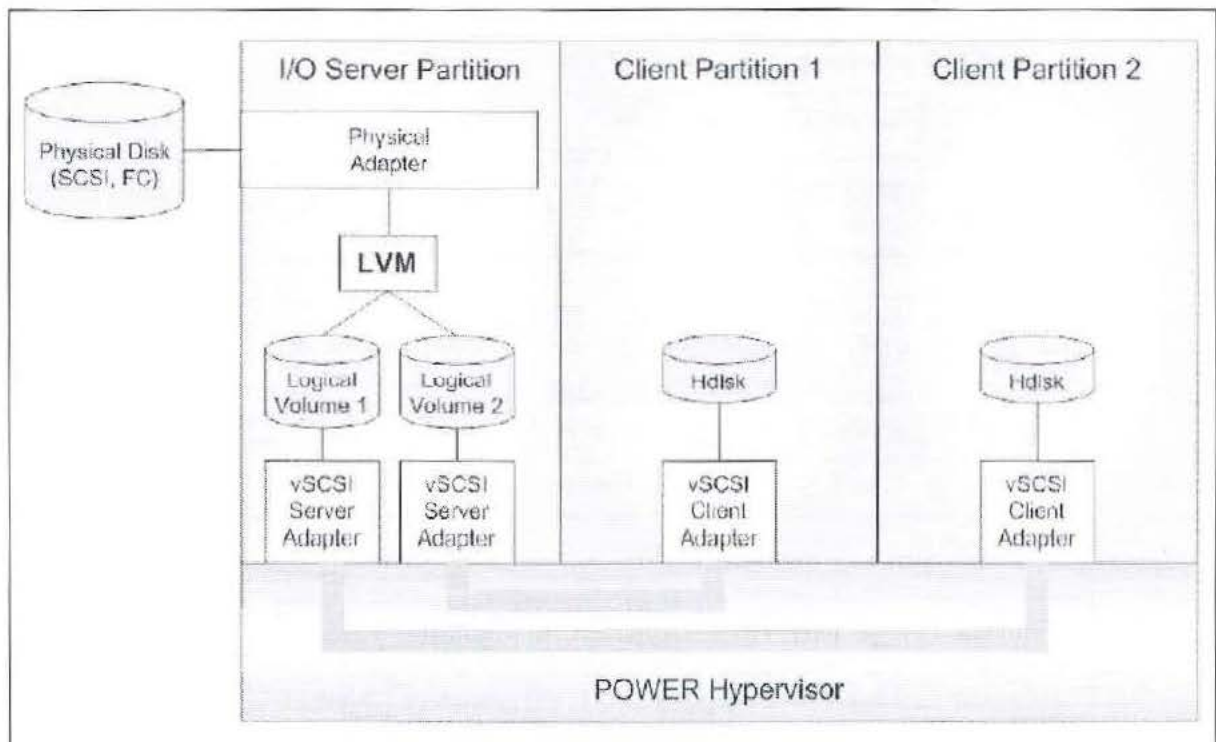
I/O Server Partition

Client Partition 1

Client Partition 2

Physical Disk (SCSI, FC)

Physical Adapter

LVM

Logical Volume 1

Logical Volume 2

vSCSI Server Adapter

vSCSI Server Adapter

Hdisk

vSCSI Client Adapter

Hdisk

vSCSI Client Adapter

POWER Hypervisor